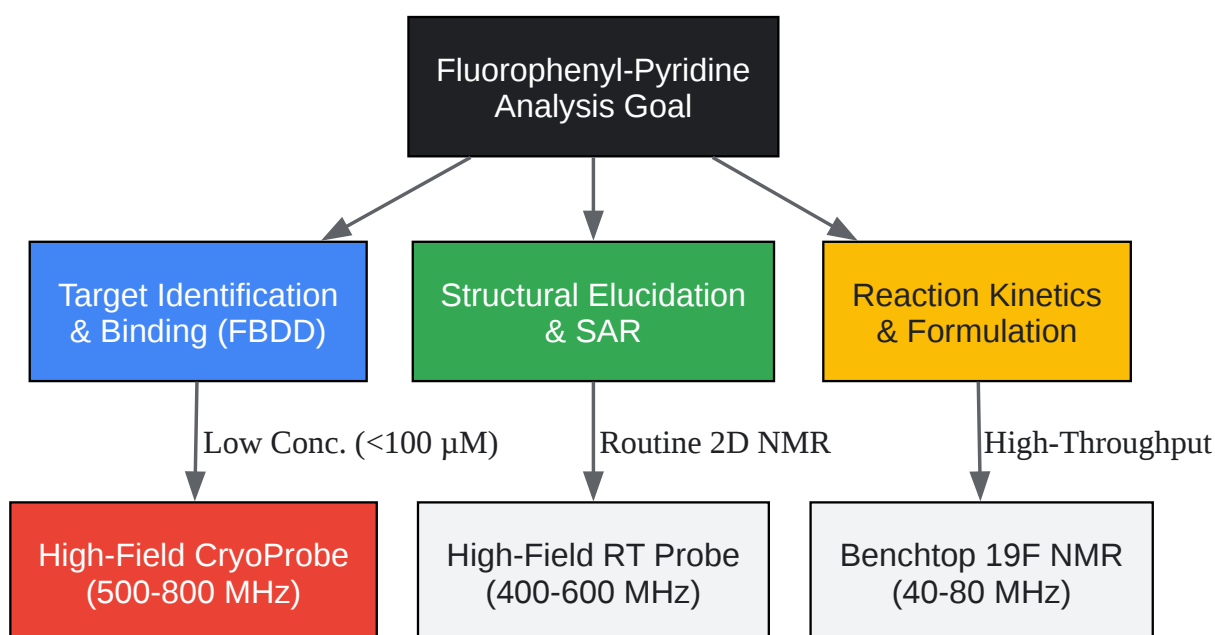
Fluorophenyl-Pyridine Analysis Goal

Target Identification & Binding (FBDD)

Structural Elucidation & SAR

Reaction Kinetics & Formulation

Low Conc. (<100 μM)

Routine 2D NMR

High-Throughput

High-Field CryoProbe (500-800 MHz)

High-Field RT Probe (400-600 MHz)

Benchtop 19F NMR (40-80 MHz)